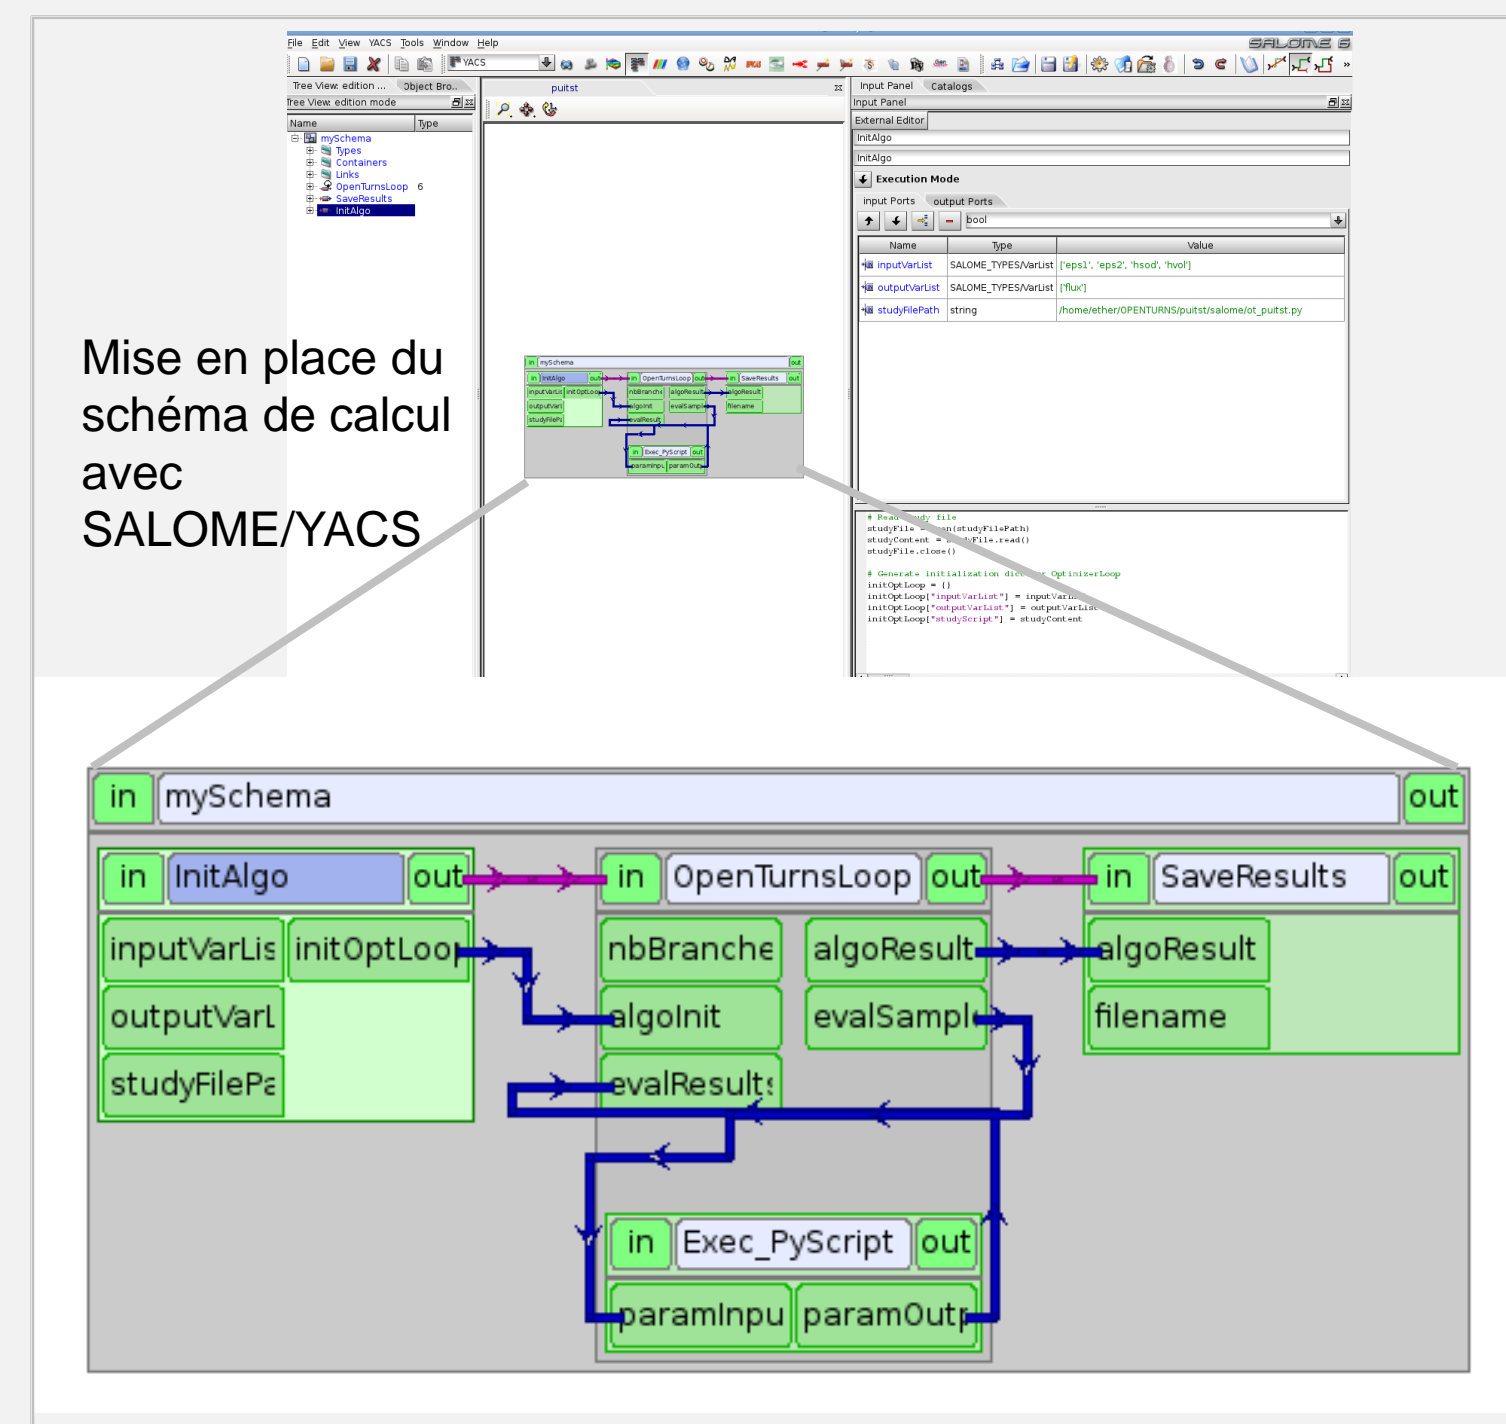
File Edit View YACS Tools Window Help

SALOME 6

YACS

Tree View: edition ... Object Bro..

Tree View: edition mode

puitst

Input Panel Catalogs

Input Panel

Name Type

mySchema
Types
Containers
Links
OpenTurnsLoop 6
SaveResults
InitAlgo

External Editor

InitAlgo

InitAlgo

Execution Mode

input Ports output Ports

bool

| Name | Type | Value |
|---|---|---|
| inputVarList | SALOME_TYPES/VarList | ['eps1', 'eps2', 'hsod', 'hvol'] |
| outputVarList | SALOME_TYPES/VarList | ['flux'] |
| studyFilePath | string | /home/ether/OPENTURNS/puitst/salome/ot_puitst.py |

# Read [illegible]dy file
studyFile = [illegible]en(studyFilePath)
studyContent = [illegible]yFile.read()
studyFile.close()

# Generate initialization dic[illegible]r OptimizerLoop
initOptLoop = {}
initOptLoop["inputVarList"] = inputVar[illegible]
initOptLoop["outputVarList"] = outputVarList
initOptLoop["studyScript"] = studyContent

Mise en place du schéma de calcul avec SALOME/YACS

in mySchema out

in InitAlgo out

inputVarLis initOptLoo

outputVarL

studyFilePa

in OpenTurnsLoop out

nbBranche algoResult

algoInit evalSampl

evalResult

in SaveResults out

algoResult

filename

in Exec_PyScript out

paramInpu paramOutp